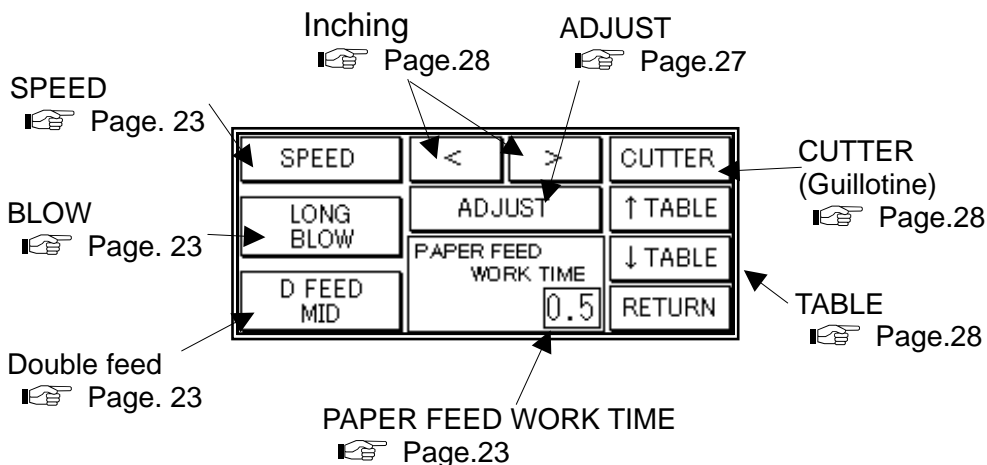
Inching
☞ Page.28

ADJUST
☞ Page.27

SPEED
☞ Page. 23

BLOW
☞ Page. 23

Double feed
☞ Page. 23

SPEED

<

>

CUTTER

LONG BLOW

ADJUST

↑TABLE

PAPER FEED WORK TIME

↓TABLE

D FEED MID

0.5

RETURN

CUTTER (Guillotine)
☞ Page.28

TABLE
☞ Page.28

PAPER FEED WORK TIME
☞ Page.23